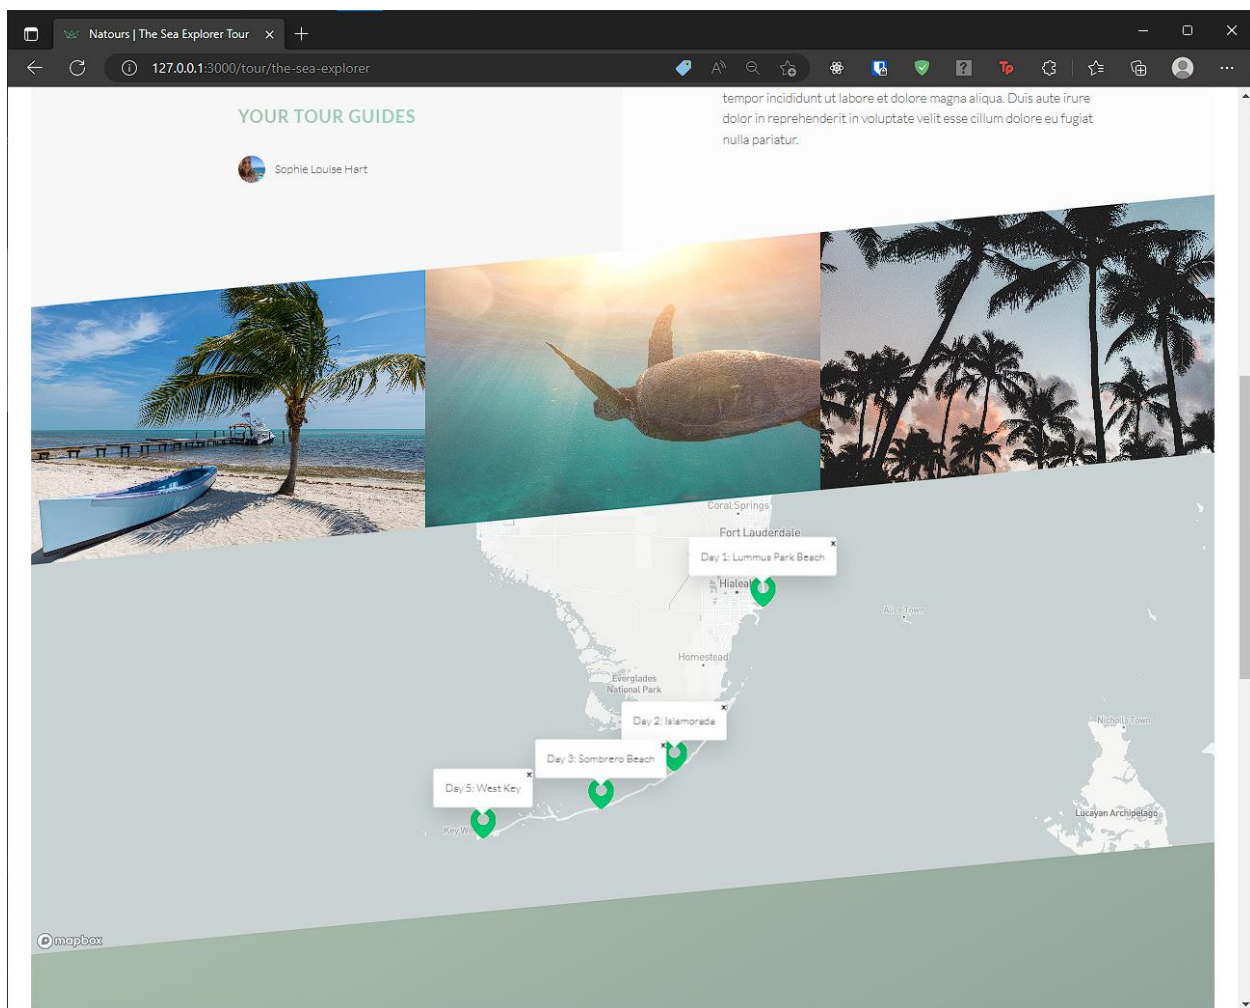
Natours | The Sea Explorer Tour

127.0.0.1:3000/tour/the-sea-explorer

YOUR TOUR GUIDES

Sophie Louise Hart

tempor incididunt ut labore et dolore magna aliqua. Duis aute irure dolor in reprehenderit in voluptate velit esse cillum dolore eu fugiat nulla pariatur.

Coral Springs

Fort Lauderdale

Day 1: Lummus Park Beach

Hialeah

Alice Town

Homestead

Everglades National Park

Day 2: Islamorada

Nicholls Town

Day 3: Sombrero Beach

Day 5: West Key

Key W

Lucayan Archipelago

mapbox